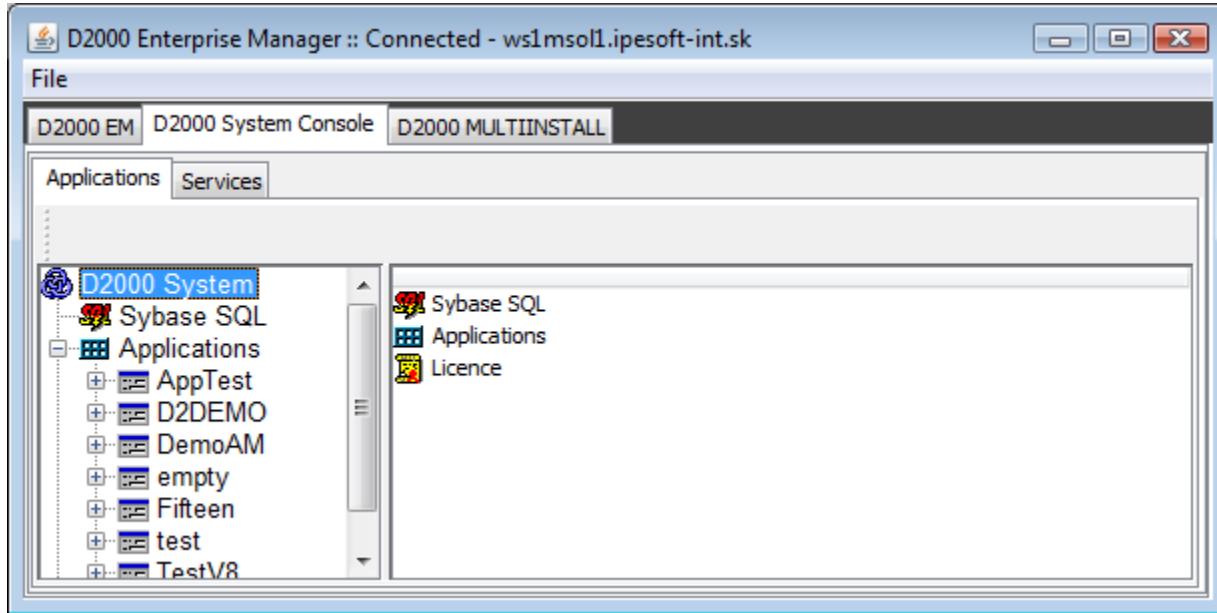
D2000 Enterprise Manager :: Connected - ws1msol1.ipesoft-int.sk

File

D2000 EM | D2000 System Console | D2000 MULTIINSTALL

Applications | Services

D2000 System
Sybase SQL
Applications
AppTest
D2DEMO
DemoAM
empty
Fifteen
test
TestV8

Sybase SQL
Applications
Licence